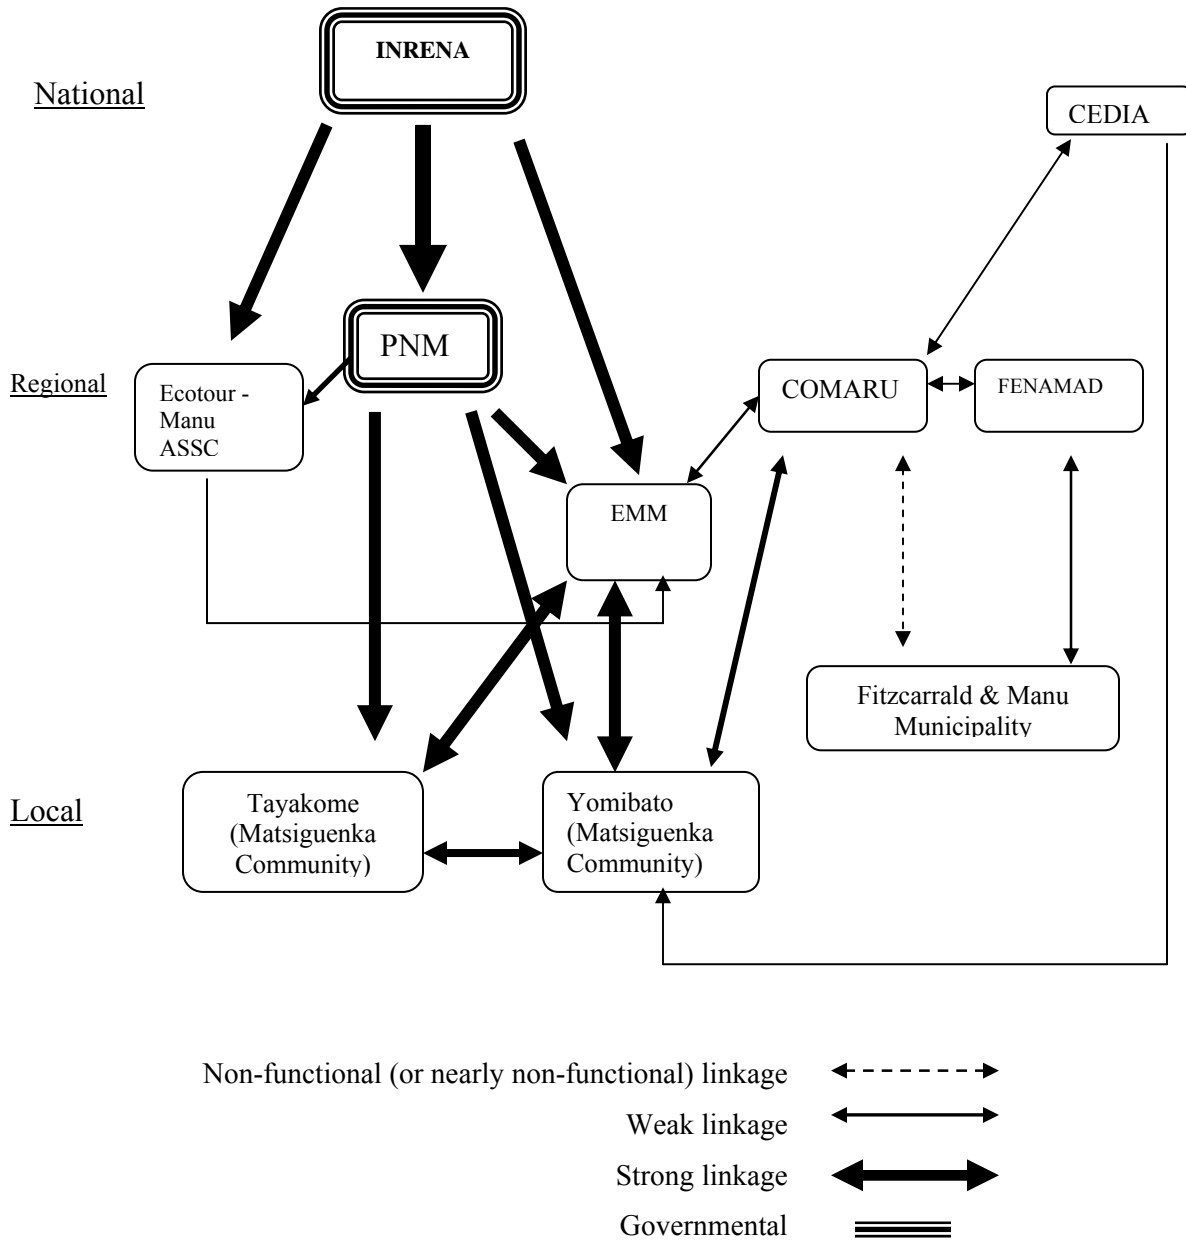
INRENA

National

CEDIA

PNM

Regional

Ecotour - Manu ASSC

COMARU

FENAMAD

EMM

Fitzcarrald & Manu Municipality

Local

Tayakome (Matsiguenka Community)

Yomibato (Matsiguenka Community)

Non-functional (or nearly non-functional) linkage

Weak linkage

Strong linkage

Governmental